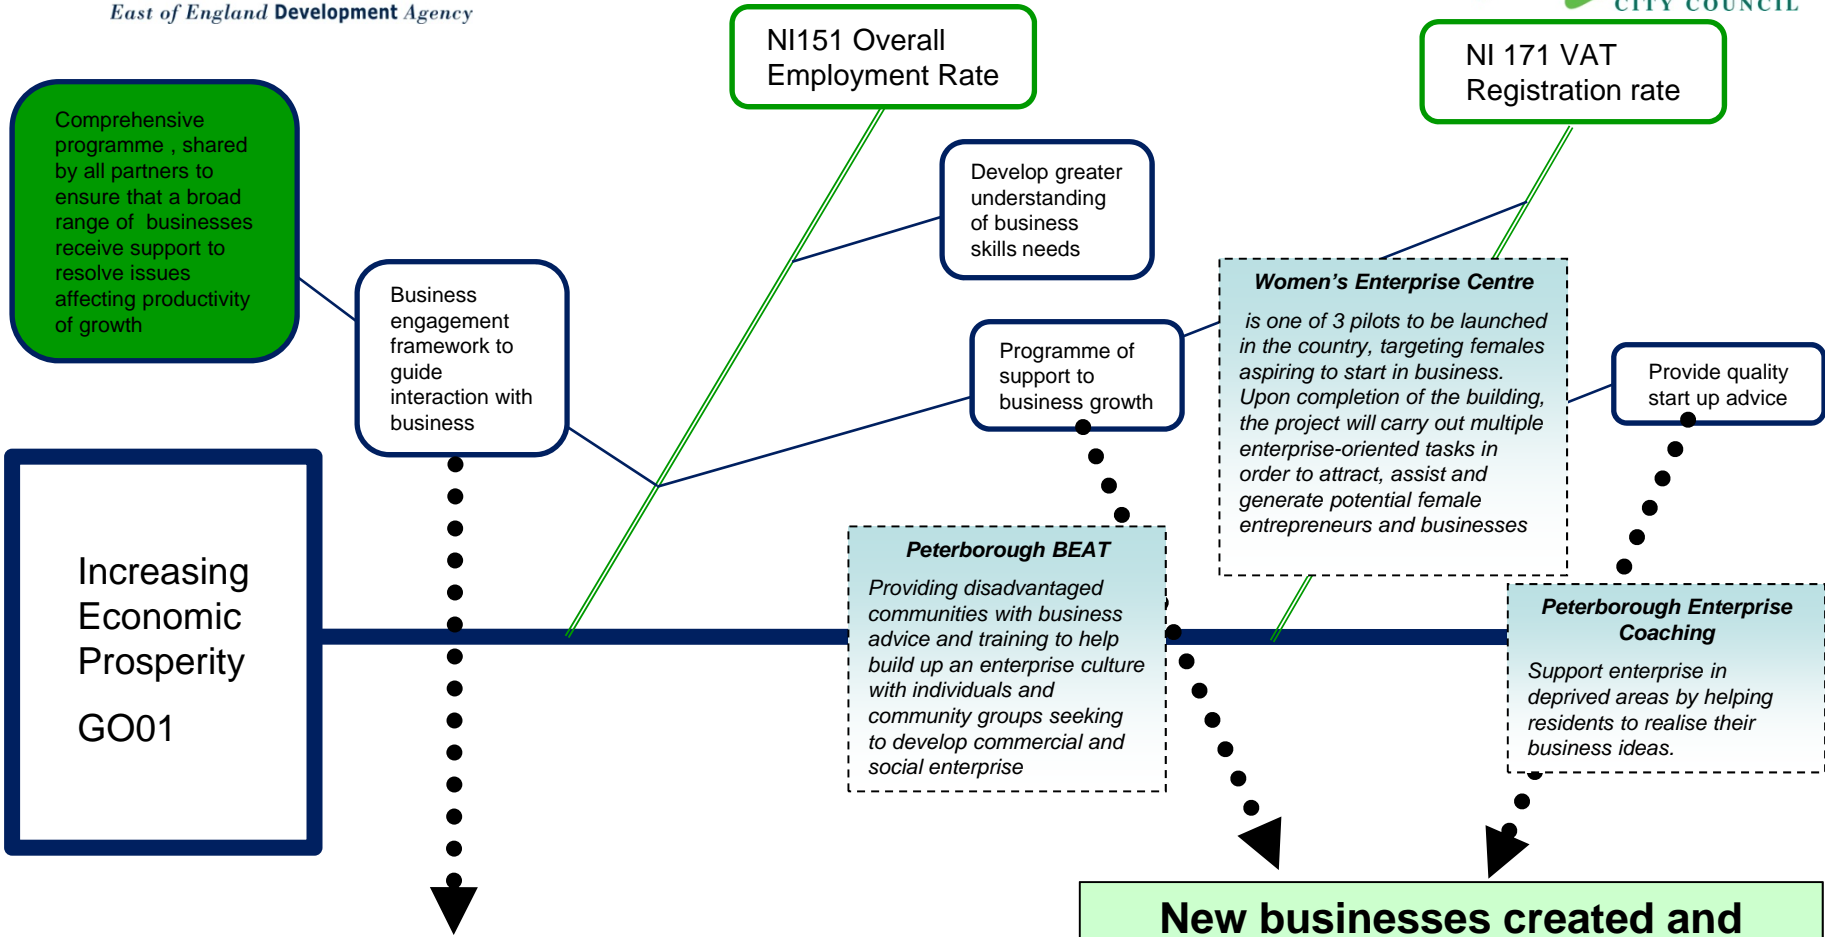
East of England Development Agency

CITY COUNCIL

NI151 Overall Employment Rate

NI 171 VAT Registration rate

Comprehensive programme , shared by all partners to ensure that a broad range of businesses receive support to resolve issues affecting productivity of growth

Business engagement framework to guide interaction with business

Develop greater understanding of business skills needs

Programme of support to business growth

Women's Enterprise Centre

is one of 3 pilots to be launched in the country, targeting females aspiring to start in business. Upon completion of the building, the project will carry out multiple enterprise-oriented tasks in order to attract, assist and generate potential female entrepreneurs and businesses

Provide quality start up advice

Increasing Economic Prosperity

GO01

Peterborough BEAT

Providing disadvantaged communities with business advice and training to help build up an enterprise culture with individuals and community groups seeking to develop commercial and social enterprise

Peterborough Enterprise Coaching

Support enterprise in deprived areas by helping residents to realise their business ideas.

New businesses created and